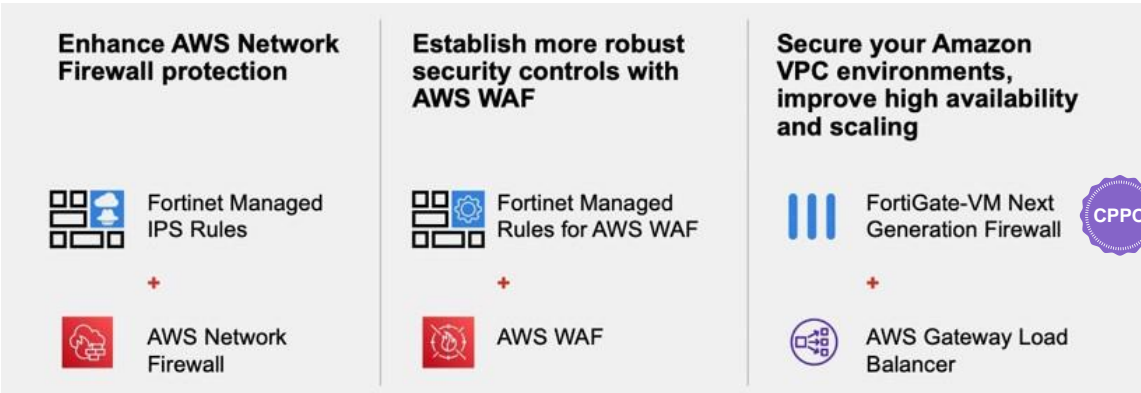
Enhance AWS Network Firewall protection

Fortinet Managed IPS Rules

+

AWS Network Firewall

Establish more robust security controls with AWS WAF

Fortinet Managed Rules for AWS WAF

+

AWS WAF

Secure your Amazon VPC environments, improve high availability and scaling

FortiGate-VM Next Generation Firewall

CPPC

+

AWS Gateway Load Balancer